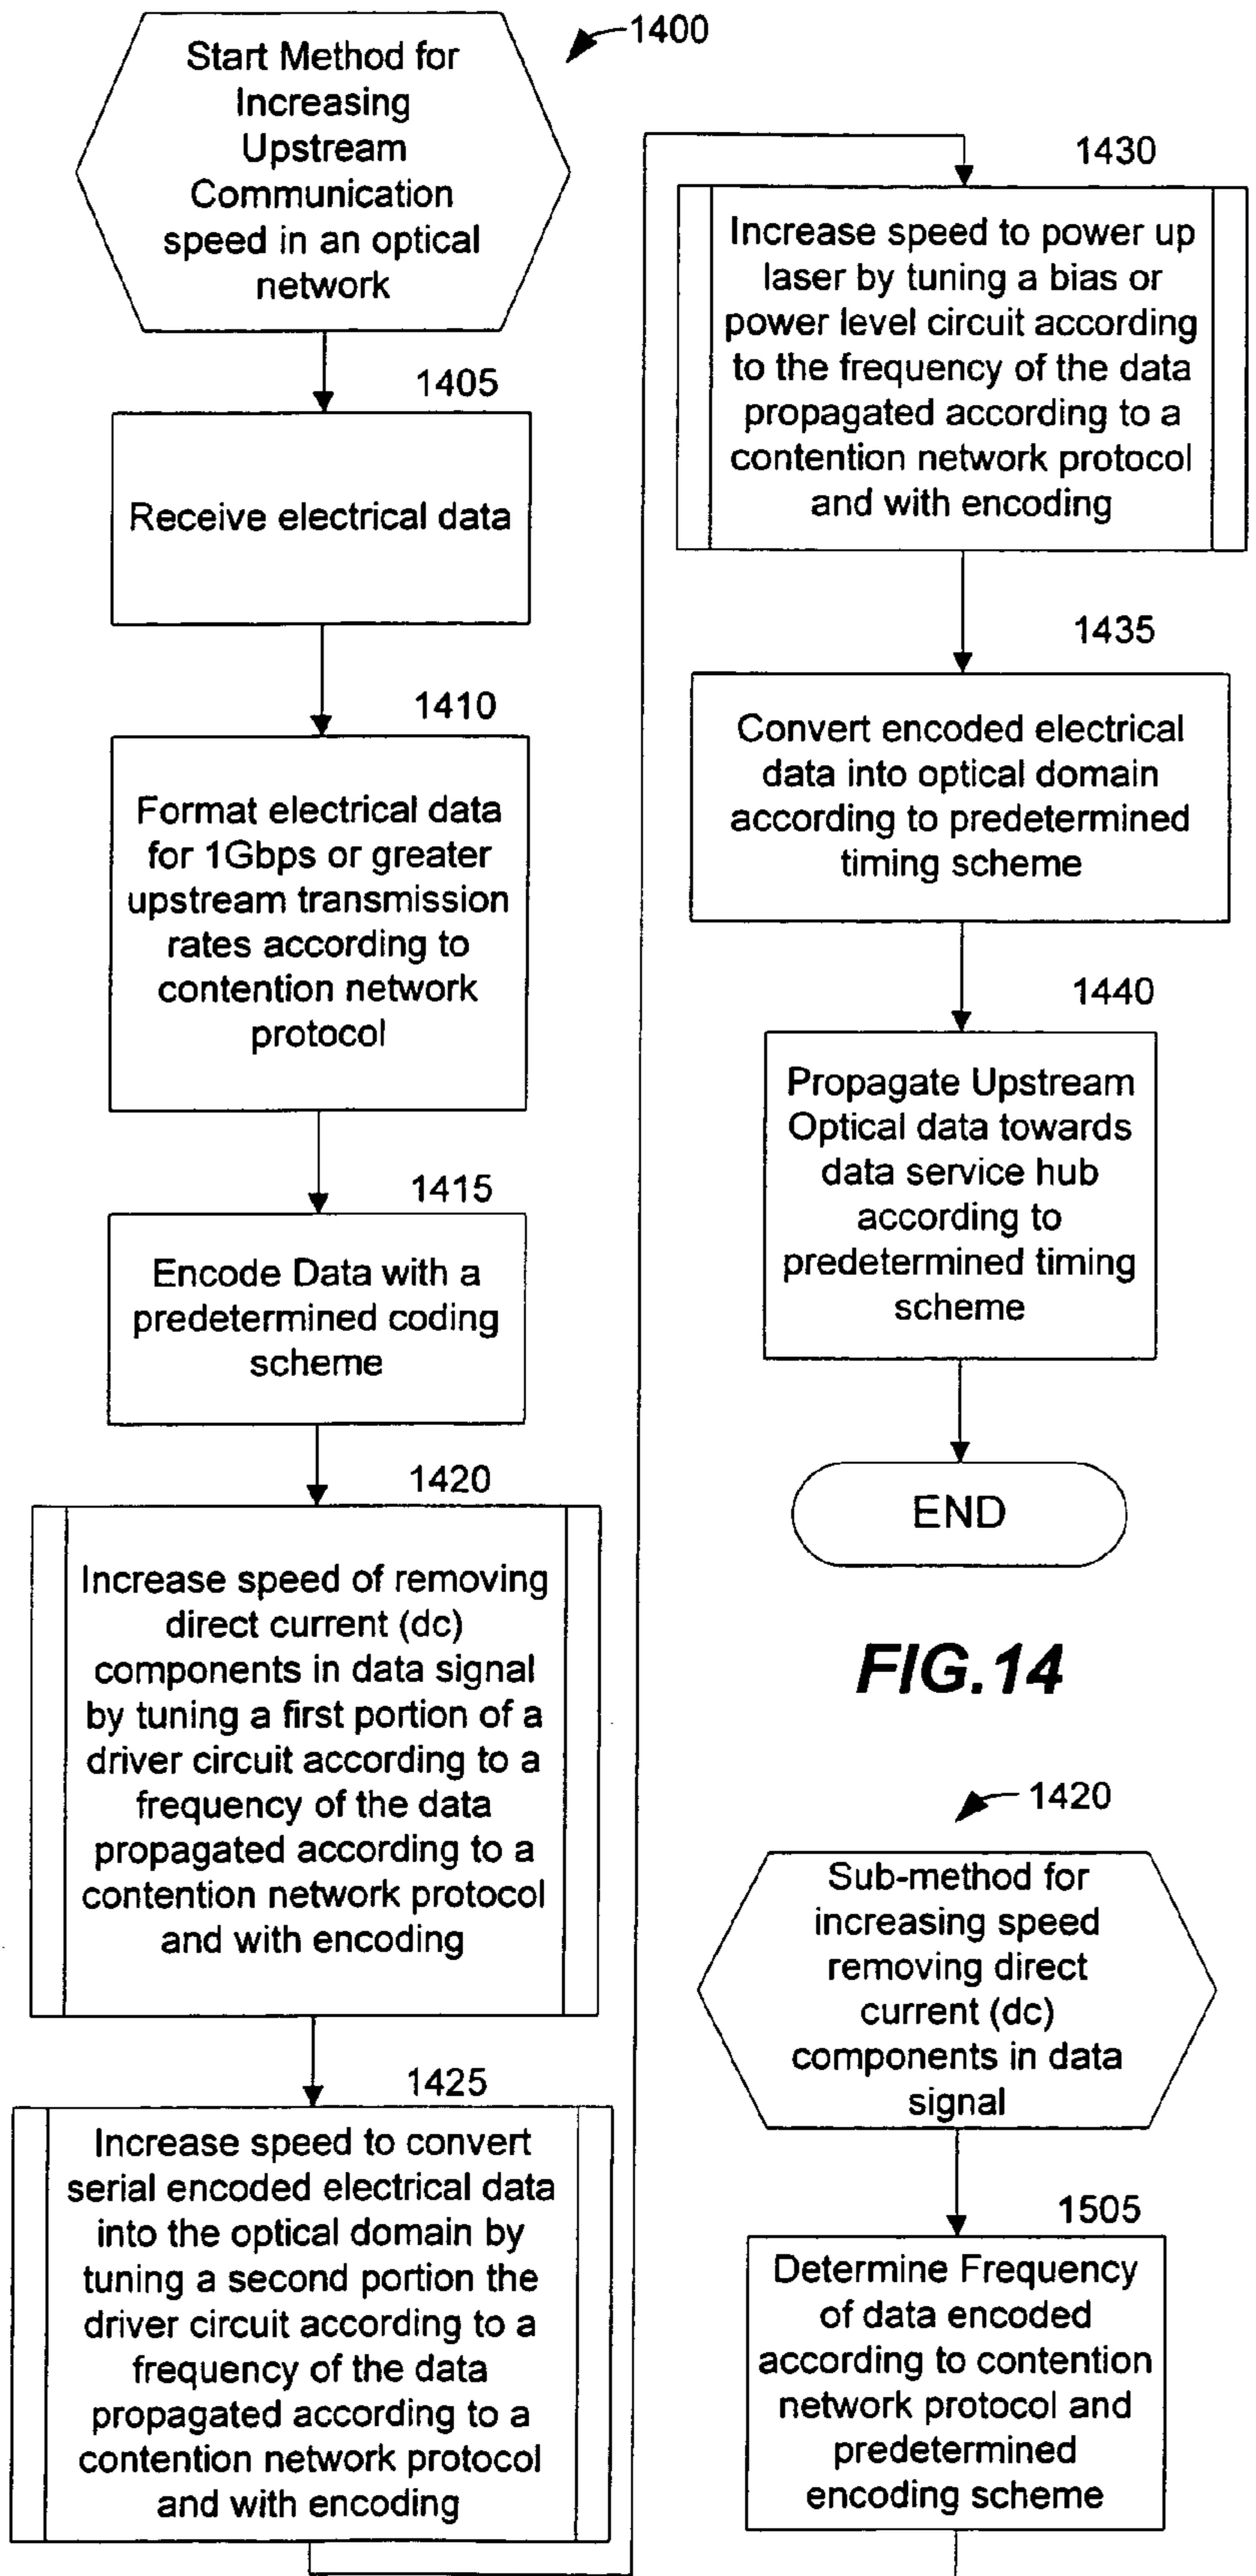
1400

Start Method for Increasing Upstream Communication speed in an optical network

1405

Receive electrical data

1410

Format electrical data for 1Gbps or greater upstream transmission rates according to contention network protocol

1415

Encode Data with a predetermined coding scheme

1420

Increase speed of removing direct current (dc) components in data signal by tuning a first portion of a driver circuit according to a frequency of the data propagated according to a contention network protocol and with encoding

1425

Increase speed to convert serial encoded electrical data into the optical domain by tuning a second portion the driver circuit according to a frequency of the data propagated according to a contention network protocol and with encoding

1430

Increase speed to power up laser by tuning a bias or power level circuit according to the frequency of the data propagated according to a contention network protocol and with encoding

1435

Convert encoded electrical data into optical domain according to predetermined timing scheme

1440

Propagate Upstream Optical data towards data service hub according to predetermined timing scheme

END

FIG.14

1420

Sub-method for increasing speed removing direct current (dc) components in data signal

1505

Determine Frequency of data encoded according to contention network protocol and predetermined encoding scheme